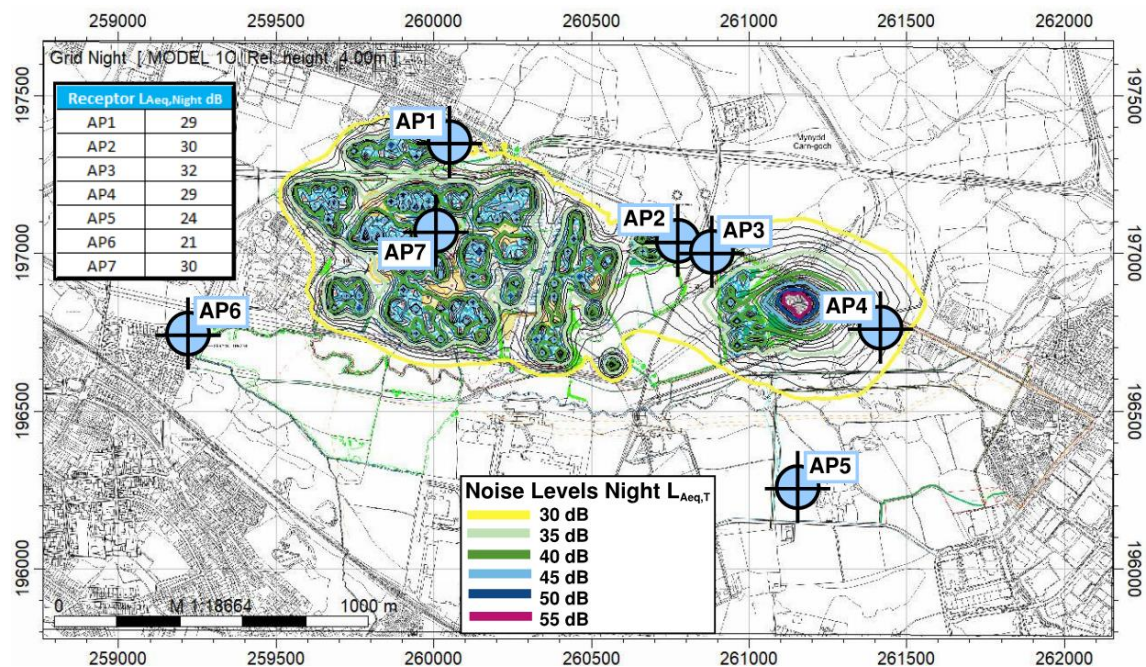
259000 259500 260000 260500 261000 261500 262000

Grid Night [ MODEL 10 Rel. height 4.00m ]

| Receptor | $L_{Aeq,Night}$ dB |
|---|---|
| AP1 | 29 |
| AP2 | 30 |
| AP3 | 32 |
| AP4 | 29 |
| AP5 | 24 |
| AP6 | 21 |
| AP7 | 30 |

AP1
Mynydd Carn-goch
AP2
AP3
AP7
AP6
AP4
AP5

197500
197000
196500
196000

Noise Levels Night $L_{Aeq,T}$
30 dB
35 dB
40 dB
45 dB
50 dB
55 dB

0 M 1:18664 1000 m

259000 259500 260000 260500 261000 261500 262000